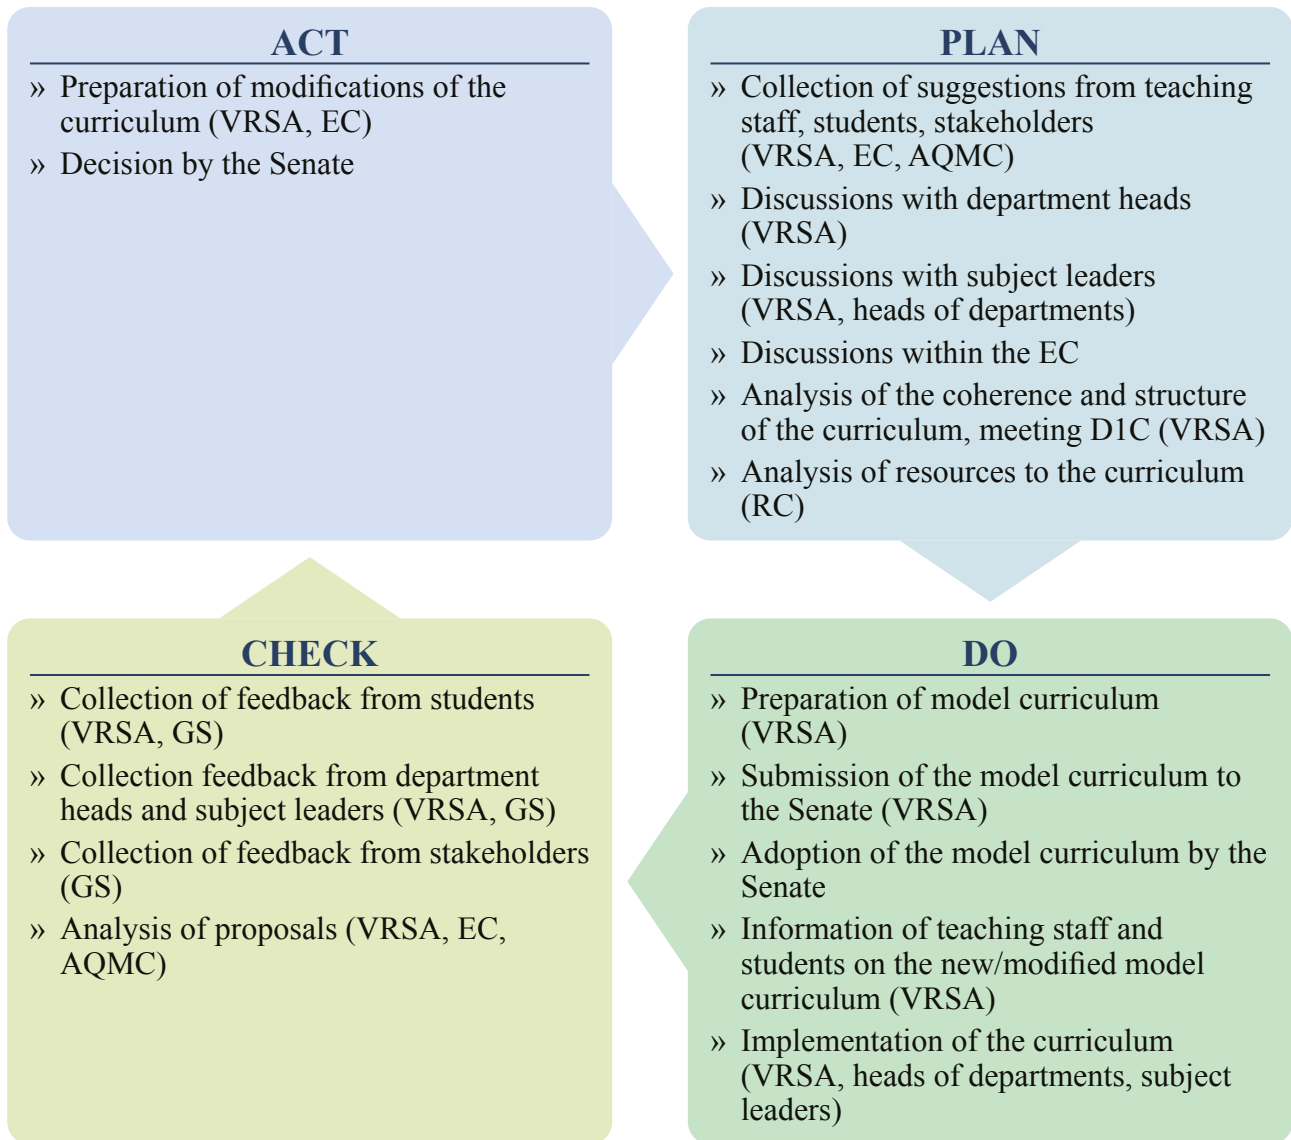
ACT

» Preparation of modifications of the curriculum (VRSA, EC)

» Decision by the Senate

PLAN

» Collection of suggestions from teaching staff, students, stakeholders (VRSA, EC, AQMC)

» Discussions with department heads (VRSA)

» Discussions with subject leaders (VRSA, heads of departments)

» Discussions within the EC

» Analysis of the coherence and structure of the curriculum, meeting D1C (VRSA)

» Analysis of resources to the curriculum (RC)

CHECK

» Collection of feedback from students (VRSA, GS)

» Collection feedback from department heads and subject leaders (VRSA, GS)

» Collection of feedback from stakeholders (GS)

» Analysis of proposals (VRSA, EC, AQMC)

DO

» Preparation of model curriculum (VRSA)

» Submission of the model curriculum to the Senate (VRSA)

» Adoption of the model curriculum by the Senate

» Information of teaching staff and students on the new/modified model curriculum (VRSA)

» Implementation of the curriculum (VRSA, heads of departments, subject leaders)